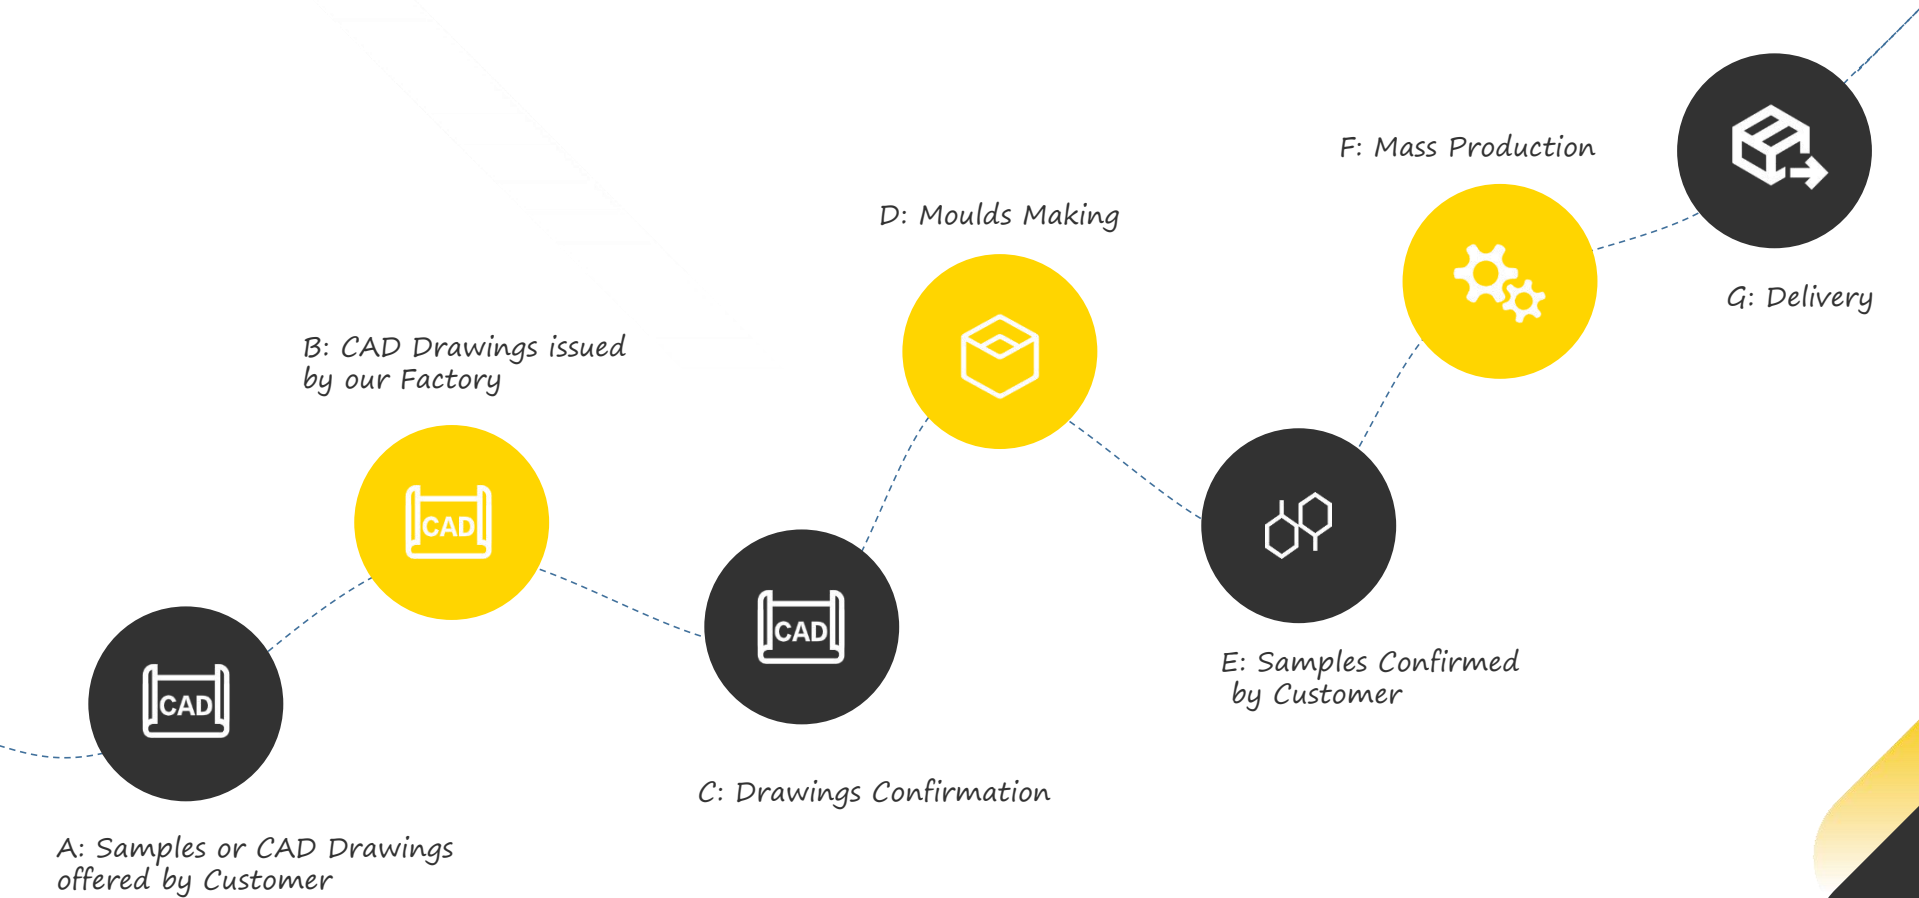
F: Mass Production

D: Moulds Making

G: Delivery

B: CAD Drawings issued by our Factory

CAD

CAD

CAD

E: Samples Confirmed by Customer

C: Drawings Confirmation

A: Samples or CAD Drawings offered by Customer